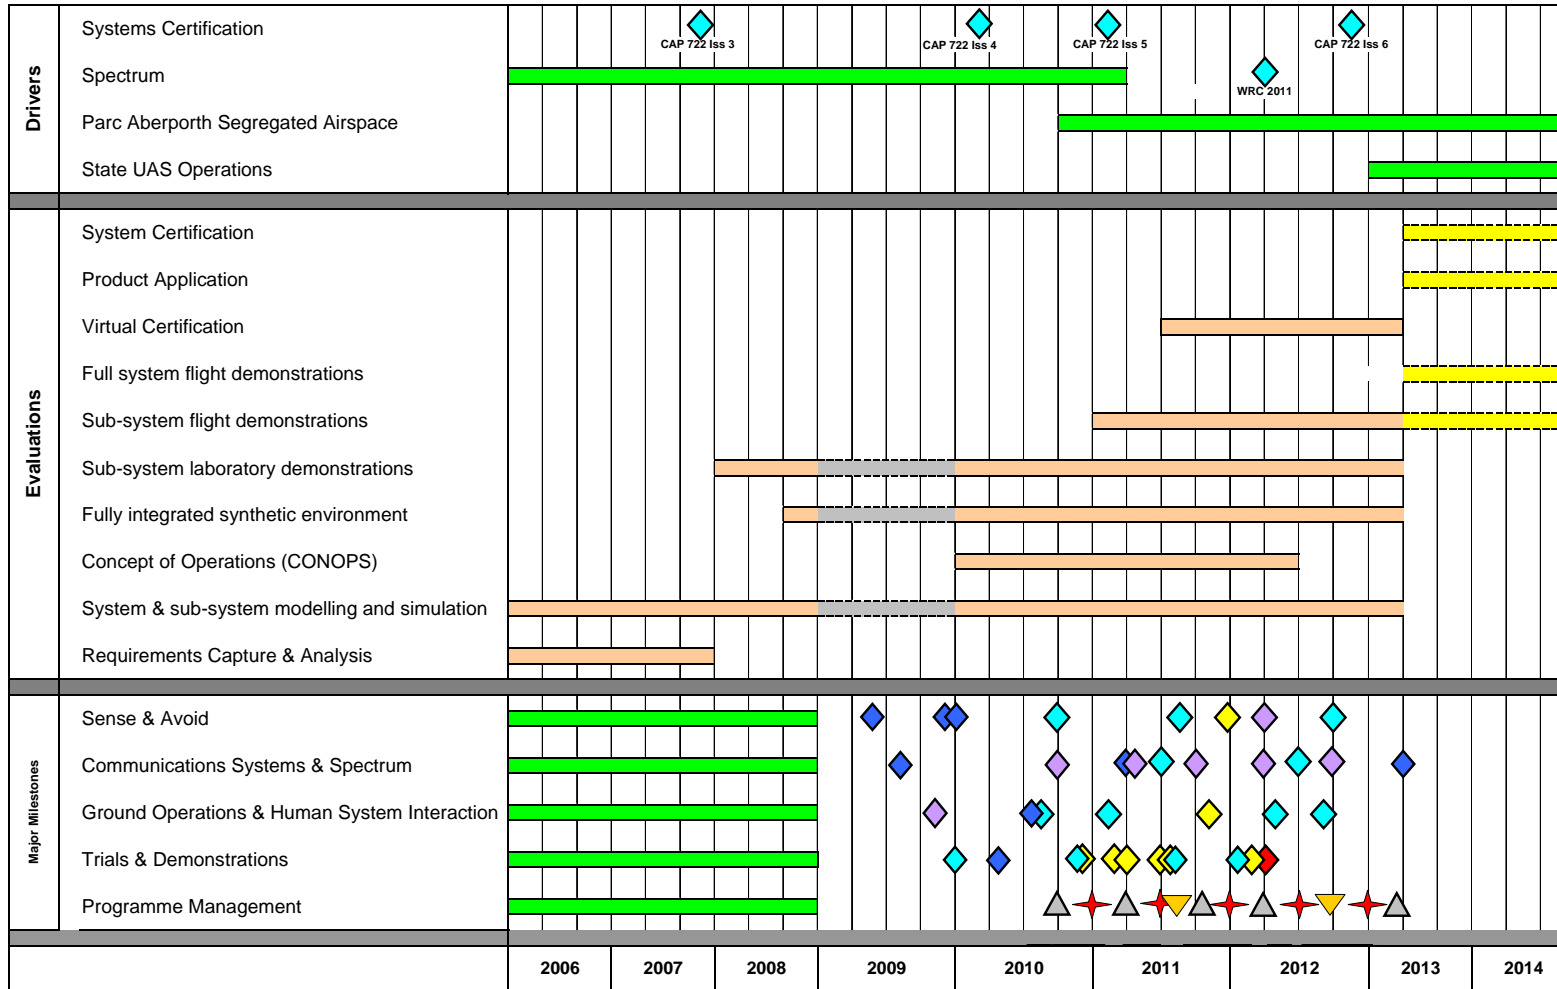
Drivers

Systems Certification

CAP 722 Iss 3

CAP 722 Iss 4

CAP 722 Iss 5

CAP 722 Iss 6

Spectrum

WRC 2011

Parc Aberporth Segregated Airspace

State UAS Operations

Evaluations

System Certification

Product Application

Virtual Certification

Full system flight demonstrations

Sub-system flight demonstrations

Sub-system laboratory demonstrations

Fully integrated synthetic environment

Concept of Operations (CONOPS)

System & sub-system modelling and simulation

Requirements Capture & Analysis

Major Milestones

Sense & Avoid

Communications Systems & Spectrum

Ground Operations & Human System Interaction

Trials & Demonstrations

Programme Management

| 2006 | 2007 | 2008 | 2009 | 2010 | 2011 | 2012 | 2013 | 2014 |